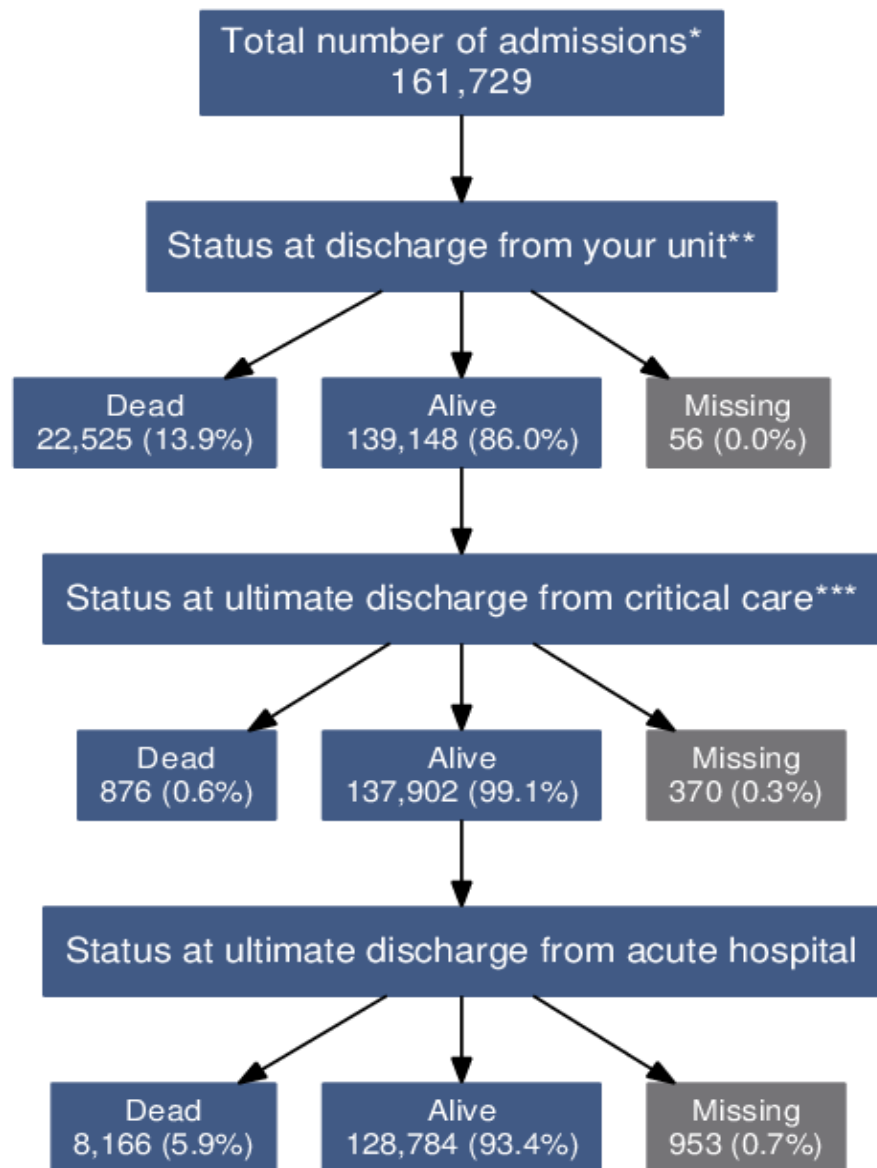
Total number of admissions*
161,729

Status at discharge from your unit**

Dead
22,525 (13.9%)

Alive
139,148 (86.0%)

Missing
56 (0.0%)

Status at ultimate discharge from critical care***

Dead
876 (0.6%)

Alive
137,902 (99.1%)

Missing
370 (0.3%)

Status at ultimate discharge from acute hospital

Dead
8,166 (5.9%)

Alive
128,784 (93.4%)

Missing
953 (0.7%)